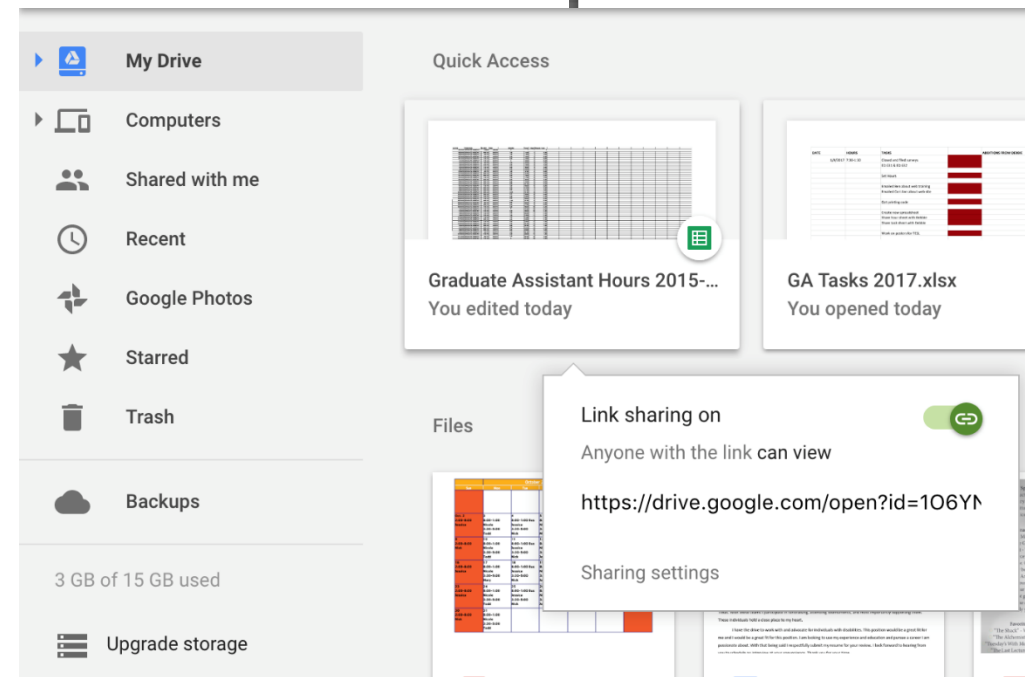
My Drive

Computers

Shared with me

Recent

Google Photos

Starred

Trash

Backups

3 GB of 15 GB used

Upgrade storage

Quick Access

Graduate Assistant Hours 2015-...
You edited today

GA Tasks 2017.xlsx
You opened today

Files

Link sharing on

Anyone with the link can view

https://drive.google.com/open?id=1O6YN

Sharing settings